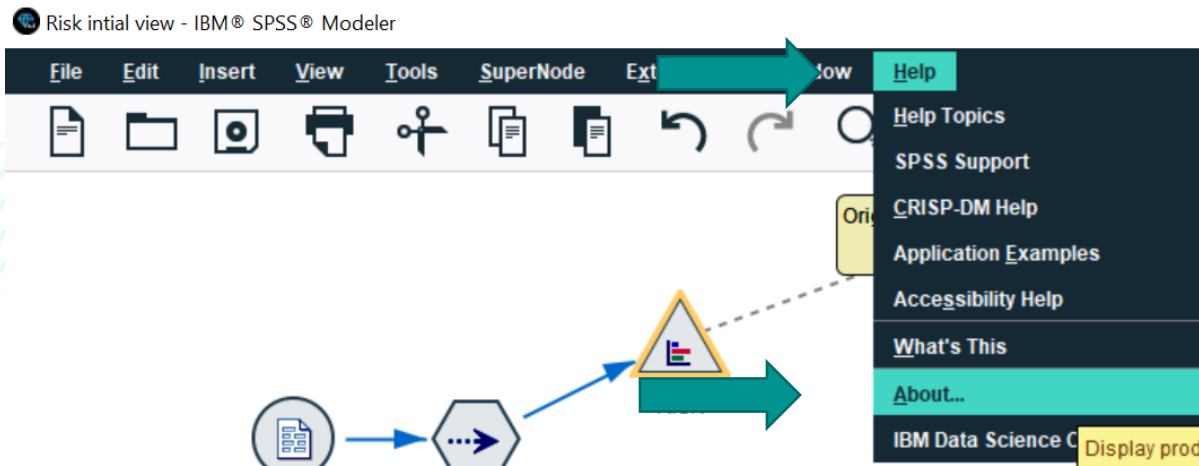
Risk intial view - IBM® SPSS® Modeler

File Edit Insert View Tools SuperNode Ext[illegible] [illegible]dow Help

Help Topics
SPSS Support
CRISP-DM Help
Application Examples
Accessibility Help
What's This
About...
IBM Data Science C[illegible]

Orig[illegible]

Display prod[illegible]